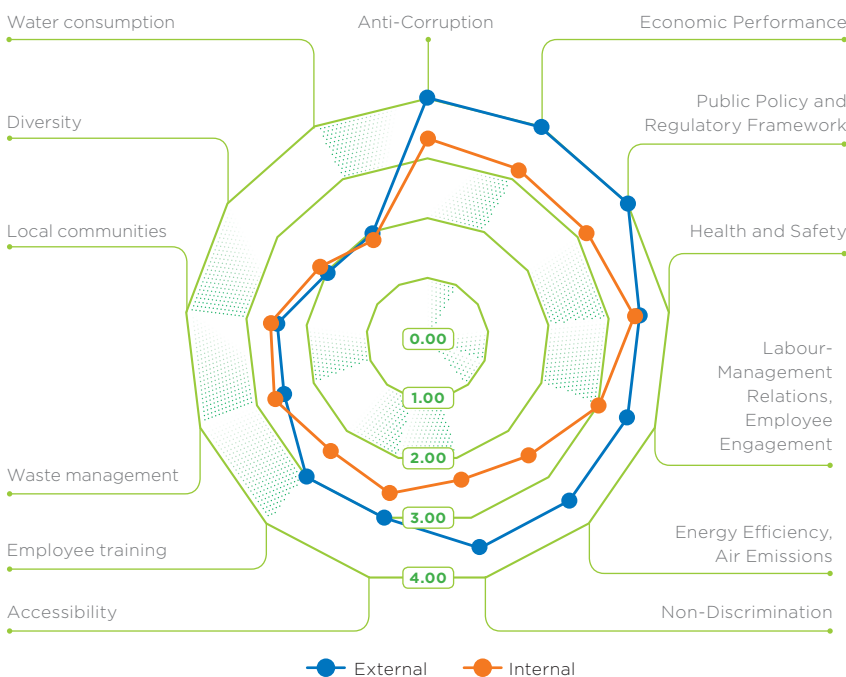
Water consumption

Anti-Corruption

Economic Performance

Diversity

Public Policy and Regulatory Framework

Local communities

Health and Safety

Labour-Management Relations, Employee Engagement

0.00

1.00

2.00

3.00

4.00

Waste management

Employee training

Energy Efficiency, Air Emissions

Accessibility

Non-Discrimination

External

Internal